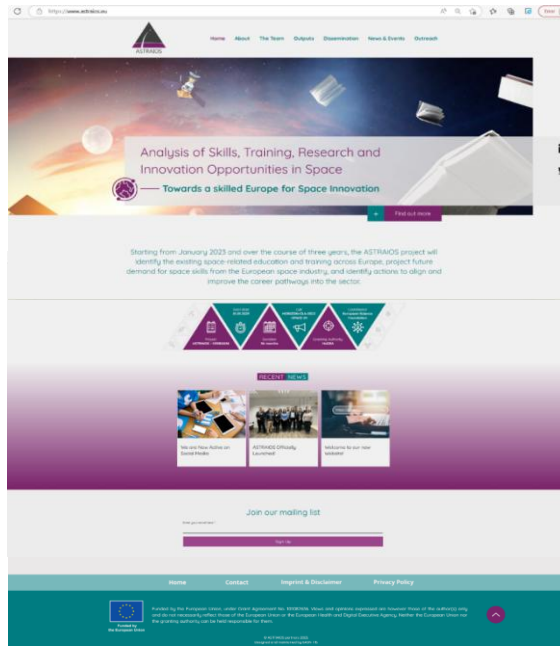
https://www.astraios.eu

ASTRAIOS

Home About The Team Outputs Dissemination News & Events Outreach

Analysis of Skills, Training, Research and Innovation Opportunities in Space

Towards a skilled Europe for Space Innovation

Find out more

Starting from January 2023 and over the course of three years, the ASTRAIOS project will identify the existing space-related education and training across Europe, project future demand for space skills from the European space industry, and identify actions to align and improve the career pathways into the sector.

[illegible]

RECENT NEWS

We are Now Active on Social Media

ASTRAIOS Officially Launched

Welcome to our new website!

Join our mailing list

Sign Up

Home Contact Imprint & Disclaimer Privacy Policy

Funded by the European Union

Funded by the European Union, under Grant Agreement No. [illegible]. Views and opinions expressed are however those of the author(s) only and do not necessarily reflect those of the European Union or the European Health and Digital Executive Agency. Neither the European Union nor the granting authority can be held responsible for them.

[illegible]